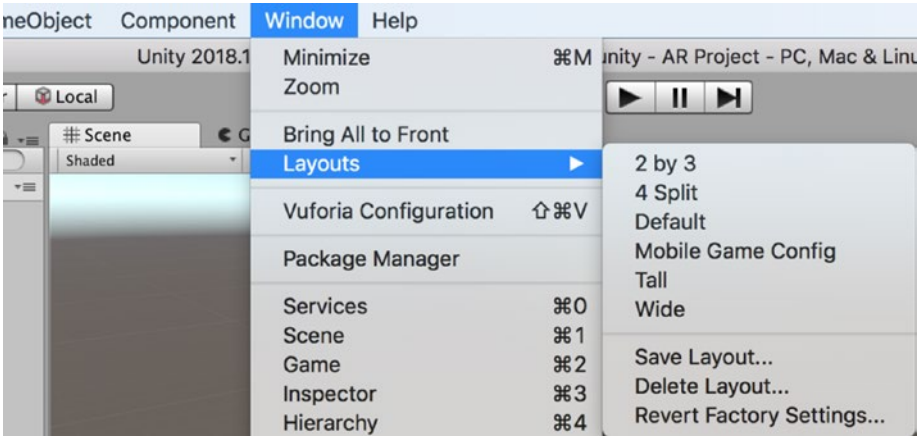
neObject Component Window Help

Unity 2018.1 nity - AR Project - PC, Mac & Linu

Local

# Scene G

Shaded

Minimize ⌘M
Zoom

Bring All to Front
Layouts ▶

Vuforia Configuration ⇧⌘V

Package Manager

Services ⌘0
Scene ⌘1
Game ⌘2
Inspector ⌘3
Hierarchy ⌘4

2 by 3
4 Split
Default
Mobile Game Config
Tall
Wide

Save Layout...
Delete Layout...
Revert Factory Settings...